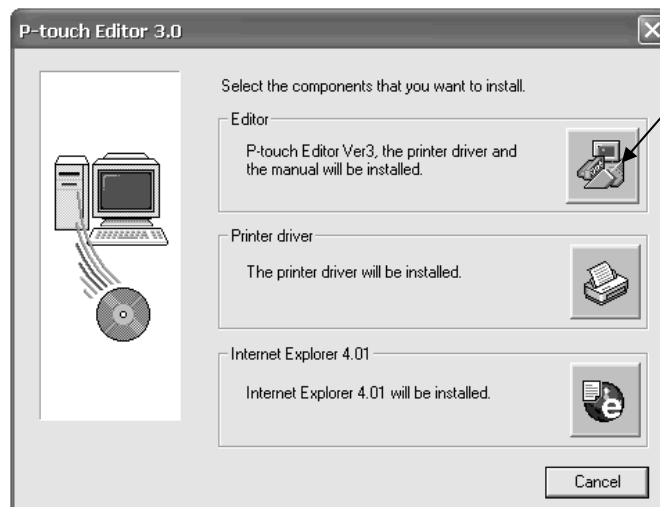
P-touch Editor 3.0

Select the components that you want to install.

Editor

P-touch Editor Ver3, the printer driver and the manual will be installed.

Printer driver

The printer driver will be installed.

Internet Explorer 4.01

Internet Explorer 4.01 will be installed.

Cancel